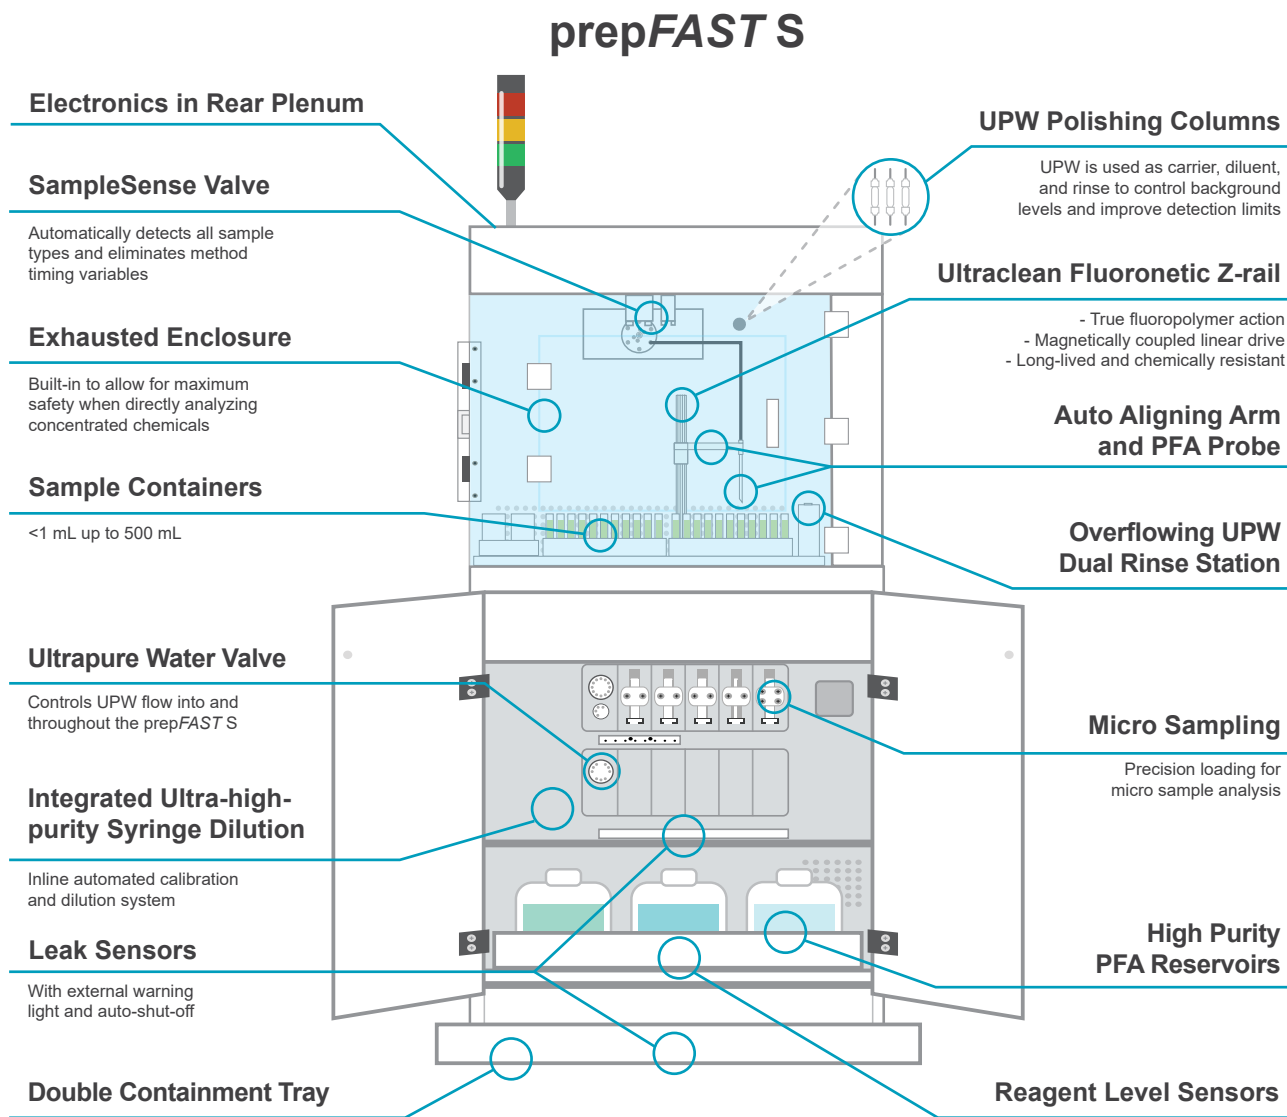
prep*FAST* S

Electronics in Rear Plenum

SampleSense Valve

Automatically detects all sample types and eliminates method timing variables

Exhausted Enclosure

Built-in to allow for maximum safety when directly analyzing concentrated chemicals

Sample Containers

<1 mL up to 500 mL

Ultrapure Water Valve

Controls UPW flow into and throughout the prep*FAST* S

Integrated Ultra-high-purity Syringe Dilution

Inline automated calibration and dilution system

Leak Sensors

With external warning light and auto-shut-off

Double Containment Tray

UPW Polishing Columns

UPW is used as carrier, diluent, and rinse to control background levels and improve detection limits

Ultraclean Fluoronetic Z-rail

- True fluoropolymer action
- Magnetically coupled linear drive
- Long-lived and chemically resistant

Auto Aligning Arm and PFA Probe

Overflowing UPW Dual Rinse Station

Micro Sampling

Precision loading for micro sample analysis

High Purity PFA Reservoirs

Reagent Level Sensors